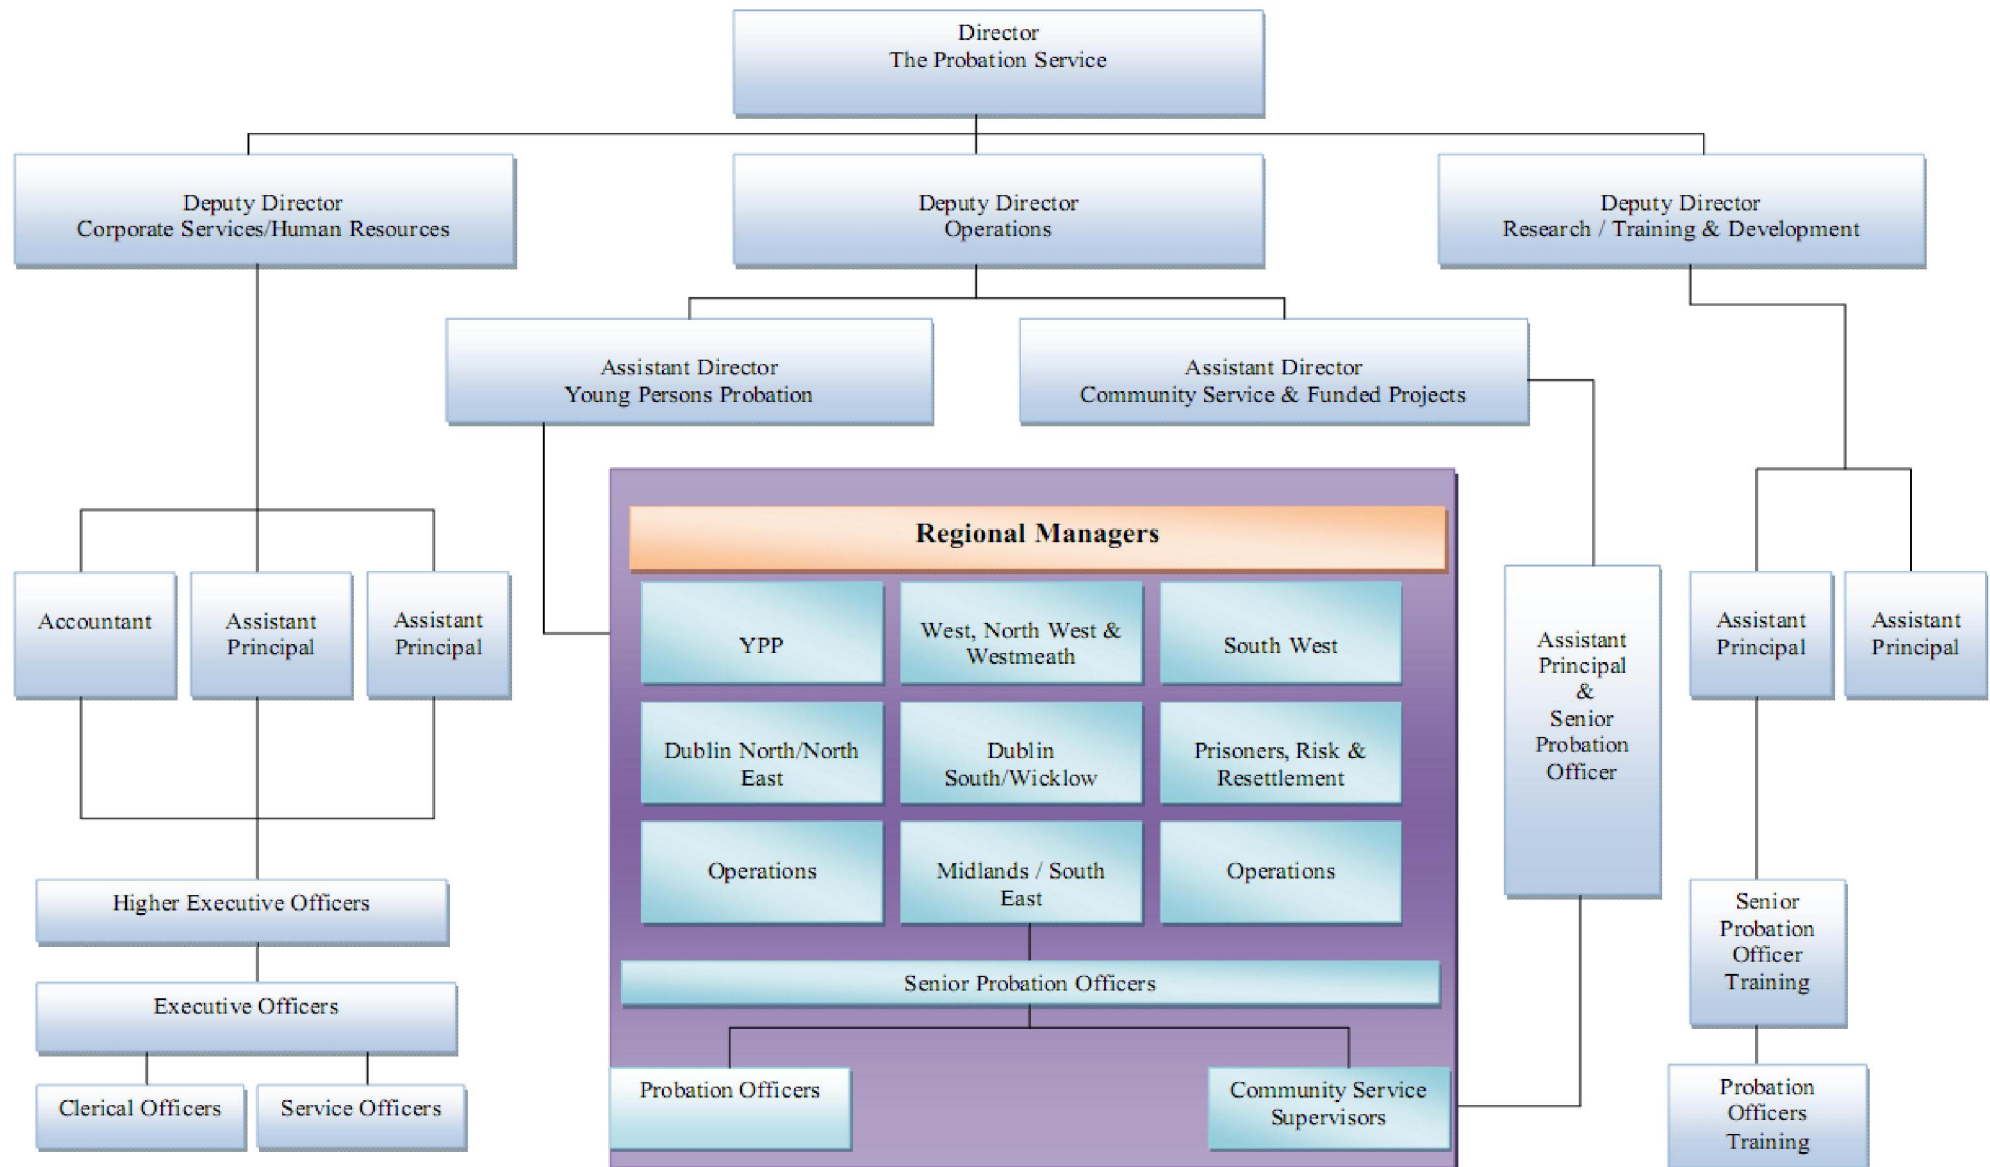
Director
The Probation Service

Deputy Director
Corporate Services/Human Resources

Deputy Director
Operations

Deputy Director
Research / Training & Development

Assistant Director
Young Persons Probation

Assistant Director
Community Service & Funded Projects

Regional Managers

YPP

West, North West & Westmeath

South West

Dublin North/North East

Dublin South/Wicklow

Prisoners, Risk & Resettlement

Operations

Midlands / South East

Operations

Senior Probation Officers

Probation Officers

Community Service Supervisors

Accountant

Assistant Principal

Assistant Principal

Higher Executive Officers

Executive Officers

Clerical Officers

Service Officers

Assistant Principal & Senior Probation Officer

Assistant Principal

Assistant Principal

Senior Probation Officer Training

Probation Officers Training